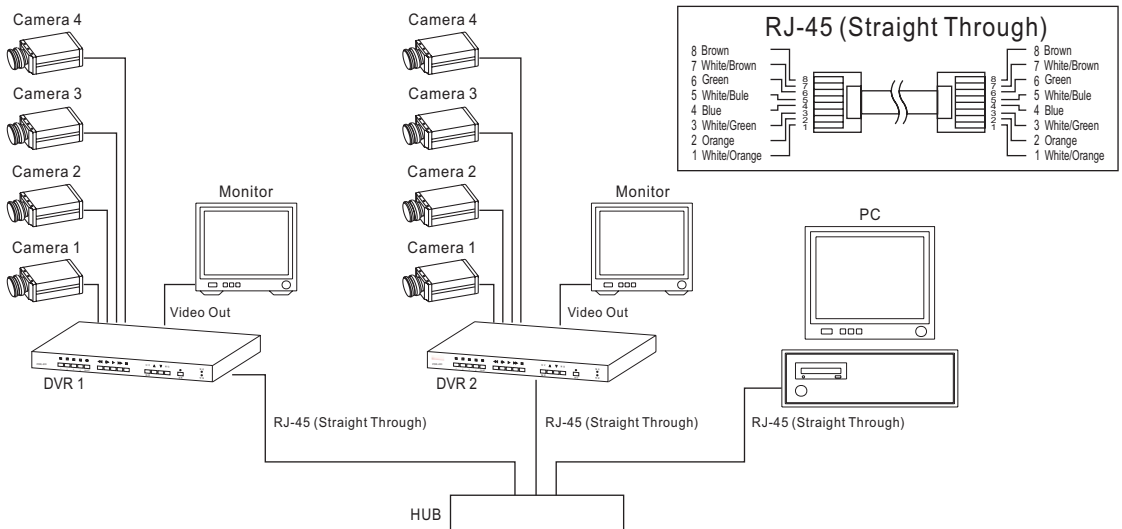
Camera 4
Camera 3
Camera 2
Camera 1
Monitor
Video Out
DVR 1
RJ-45 (Straight Through)

Camera 4
Camera 3
Camera 2
Camera 1
Monitor
Video Out
DVR 2
RJ-45 (Straight Through)

RJ-45 (Straight Through)
8 Brown
7 White/Brown
6 Green
5 White/Bule
4 Blue
3 White/Green
2 Orange
1 White/Orange
8 7 6 5 4 3 2 1
8 7 6 5 4 3 2 1
8 Brown
7 White/Brown
6 Green
5 White/Bule
4 Blue
3 White/Green
2 Orange
1 White/Orange

PC
RJ-45 (Straight Through)

HUB